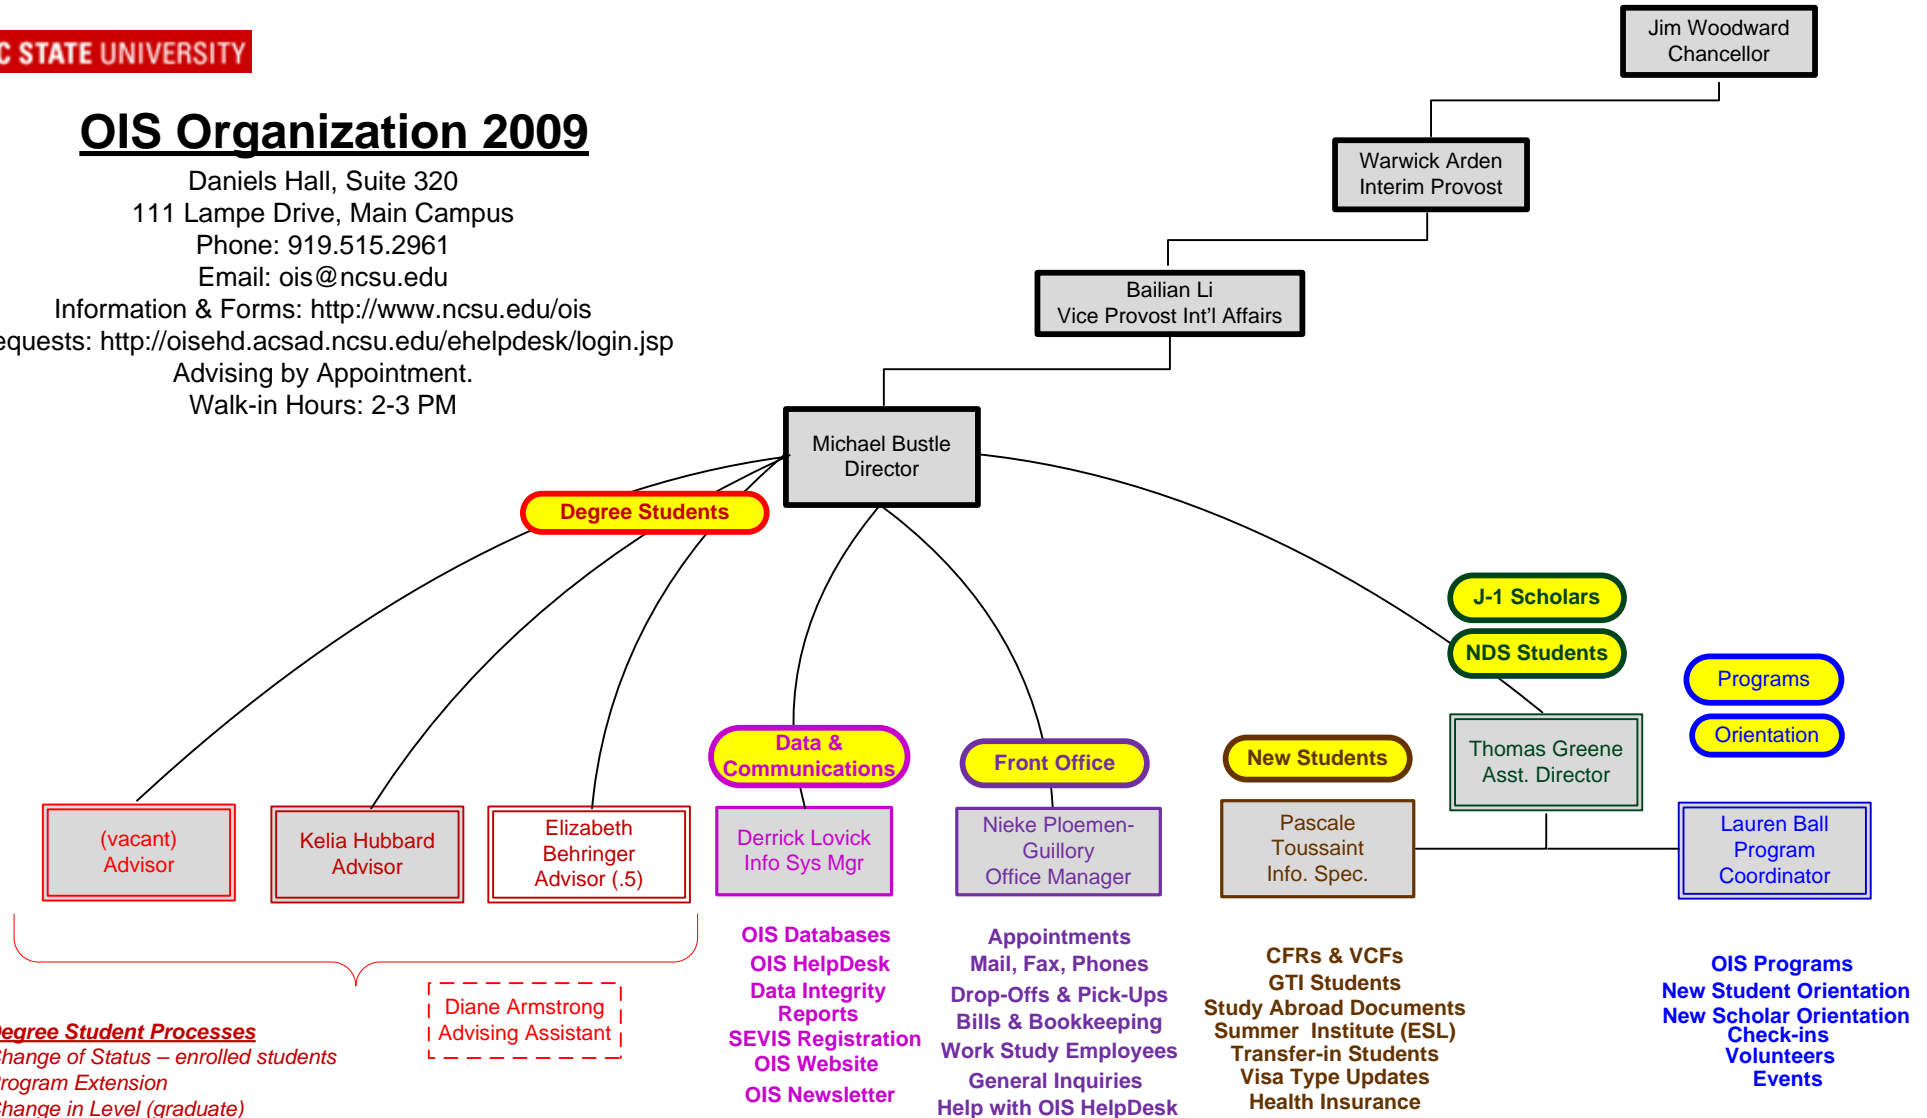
C STATE UNIVERSITY

OIS Organization 2009

Daniels Hall, Suite 320
111 Lampe Drive, Main Campus
Phone: 919.515.2961
Email: ois@ncsu.edu
Information & Forms: http://www.ncsu.edu/ois
equests: http://oisehd.acsad.ncsu.edu/ehelpdesk/login.jsp
Advising by Appointment.
Walk-in Hours: 2-3 PM

Jim Woodward
Chancellor

Warwick Arden
Interim Provost

Bailian Li
Vice Provost Int'l Affairs

Michael Bustle
Director

Degree Students

Data & Communications

Front Office

New Students

J-1 Scholars

NDS Students

Programs

Orientation

Thomas Greene
Asst. Director

(vacant)
Advisor

Kelia Hubbard
Advisor

Elizabeth Behringer
Advisor (.5)

Derrick Lovick
Info Sys Mgr

Nieke Ploemen-Guillory
Office Manager

Pascale Toussaint
Info. Spec.

Lauren Ball
Program Coordinator

Diane Armstrong
Advising Assistant

egree Student Processes
hange of Status – enrolled students
rogram Extension
hange in Level (graduate)

OIS Databases
OIS HelpDesk
Data Integrity Reports
SEVIS Registration
OIS Website
OIS Newsletter

Appointments
Mail, Fax, Phones
Drop-Offs & Pick-Ups
Bills & Bookkeeping
Work Study Employees
General Inquiries
Help with OIS HelpDesk

CFRs & VCFs
GTI Students
Study Abroad Documents
Summer Institute (ESL)
Transfer-in Students
Visa Type Updates
Health Insurance

OIS Programs
New Student Orientation
New Scholar Orientation
Check-ins
Volunteers
Events